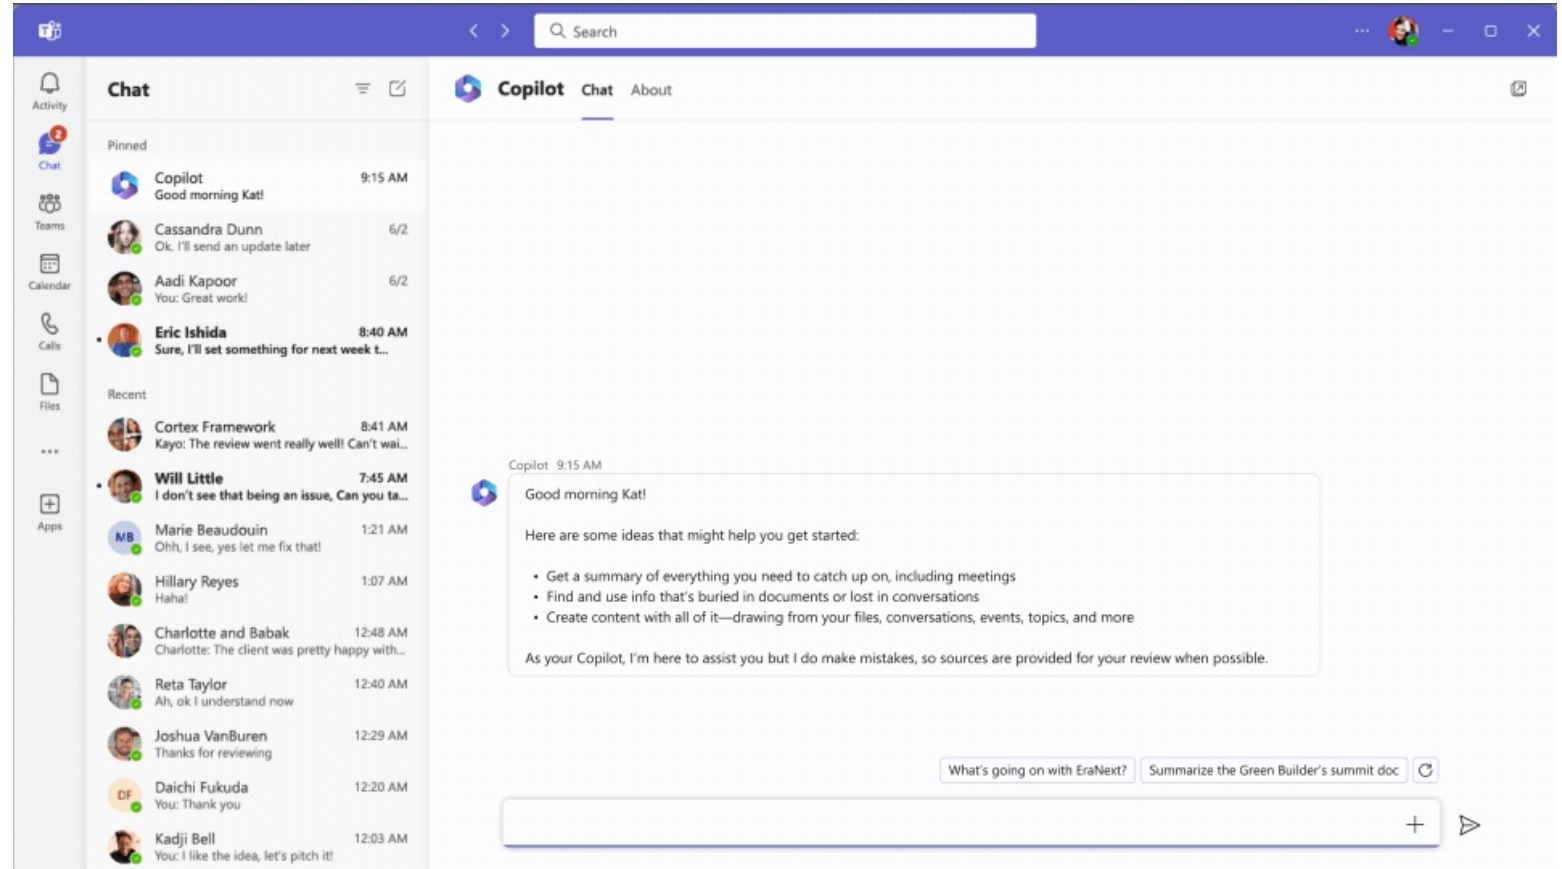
Search

Activity
2
Chat
Teams
Calendar
Calls
Files
...
Apps

Chat

Pinned

Copilot 9:15 AM
Good morning Kat!

Cassandra Dunn 6/2
Ok. I'll send an update later

Aadi Kapoor 6/2
You: Great work!

Eric Ishida 8:40 AM
Sure, I'll set something for next week t...

Recent

Cortex Framework 8:41 AM
Kayo: The review went really well! Can't wai...

Will Little 7:45 AM
I don't see that being an issue, Can you ta...

MB Marie Beaudouin 1:21 AM
Ohh, I see, yes let me fix that!

Hillary Reyes 1:07 AM
Haha!

Charlotte and Babak 12:48 AM
Charlotte: The client was pretty happy with...

Reta Taylor 12:40 AM
Ah, ok I understand now

Joshua VanBuren 12:29 AM
Thanks for reviewing

DF Daichi Fukuda 12:20 AM
You: Thank you

Kadji Bell 12:03 AM
You: I like the idea, let's pitch it!

Copilot Chat About

Copilot 9:15 AM
Good morning Kat!

Here are some ideas that might help you get started:

• Get a summary of everything you need to catch up on, including meetings
• Find and use info that's buried in documents or lost in conversations
• Create content with all of it—drawing from your files, conversations, events, topics, and more

As your Copilot, I'm here to assist you but I do make mistakes, so sources are provided for your review when possible.

What's going on with EraNext? Summarize the Green Builder's summit doc